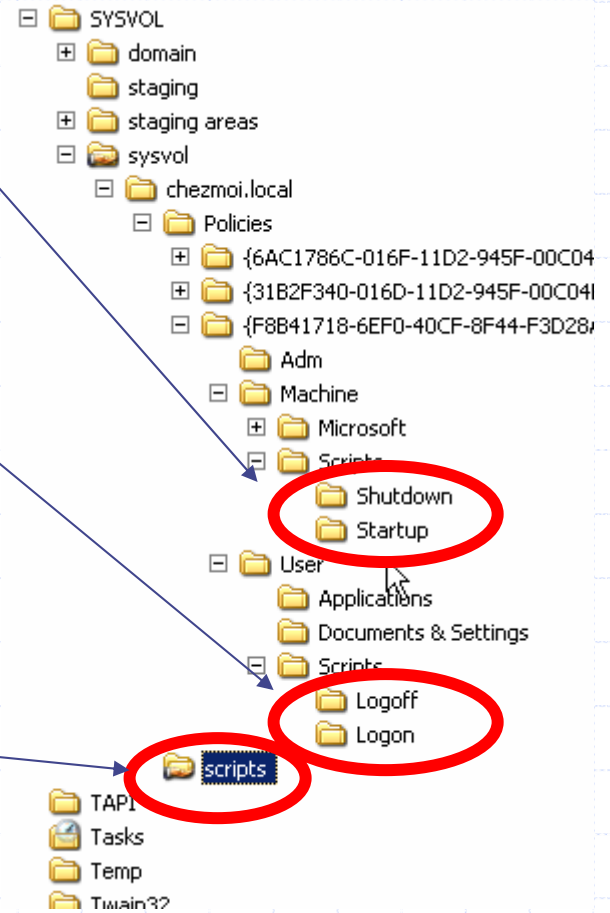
SYSVOL
domain
staging
staging areas
sysvol
chezmoi.local
Policies
{6AC1786C-016F-11D2-945F-00C04
{31B2F340-016D-11D2-945F-00C04I
{F8B41718-6EF0-40CF-8F44-F3D28/
Adm
Machine
Microsoft
Scripts
Shutdown
Startup
User
Applications
Documents & Settings
Scripts
Logoff
Logon
scripts
TAPI
Tasks
Temp
Twain32